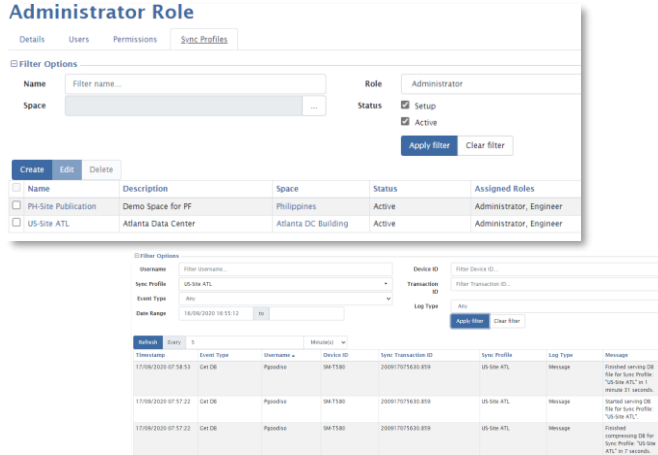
Administrator Role

Details | Users | Permissions | Sync Profiles

⊟ Filter Options

Name | Filter name...
Role | Administrator
Space | ...
Status | Setup
Active

Apply filter | Clear filter

Create | Edit | Delete

| Name | Description | Space | Status | Assigned Roles |
|---|---|---|---|---|
| PH-Site Publication | Demo Space for PF | Philippines | Active | Administrator, Engineer |
| US-Site ATL | Atlanta Data Center | Atlanta DC Building | Active | Administrator, Engineer |

⊟ Filter Options

Username | Filter Username...
Device ID | Filter Device ID...
Sync Profile | US-Site ATL
Transaction ID | Filter Transaction ID...
Event Type | Any
Log Type | Any
Date Range | 18/09/2020 16:55:12 | to

Apply filter | Clear filter

Refresh | Every | 5 | Minute(s)

| Timestamp | Event Type | Username ▲ | Device ID | Sync Transaction ID | Sync Profile | Log Type | Message |
|---|---|---|---|---|---|---|---|
| 17/09/2020 07:58:53 | Get DB | Pgosdiso | SM-T580 | 200917075630:859 | US-Site ATL | Message | Finished serving DB file for Sync Profile: "US-Site ATL" in 1 minute 01 seconds. |
| 17/09/2020 07:57:22 | Get DB | Pgosdiso | SM-T580 | 200917075630:859 | US-Site ATL | Message | Started serving DB file for Sync Profile: "US-Site ATL". |
| 17/09/2020 07:57:22 | Get DB | Pgosdiso | SM-T580 | 200917075630:859 | US-Site ATL | Message | Finished compressing DB for Sync Profile: "US-Site ATL" in 7 seconds. |